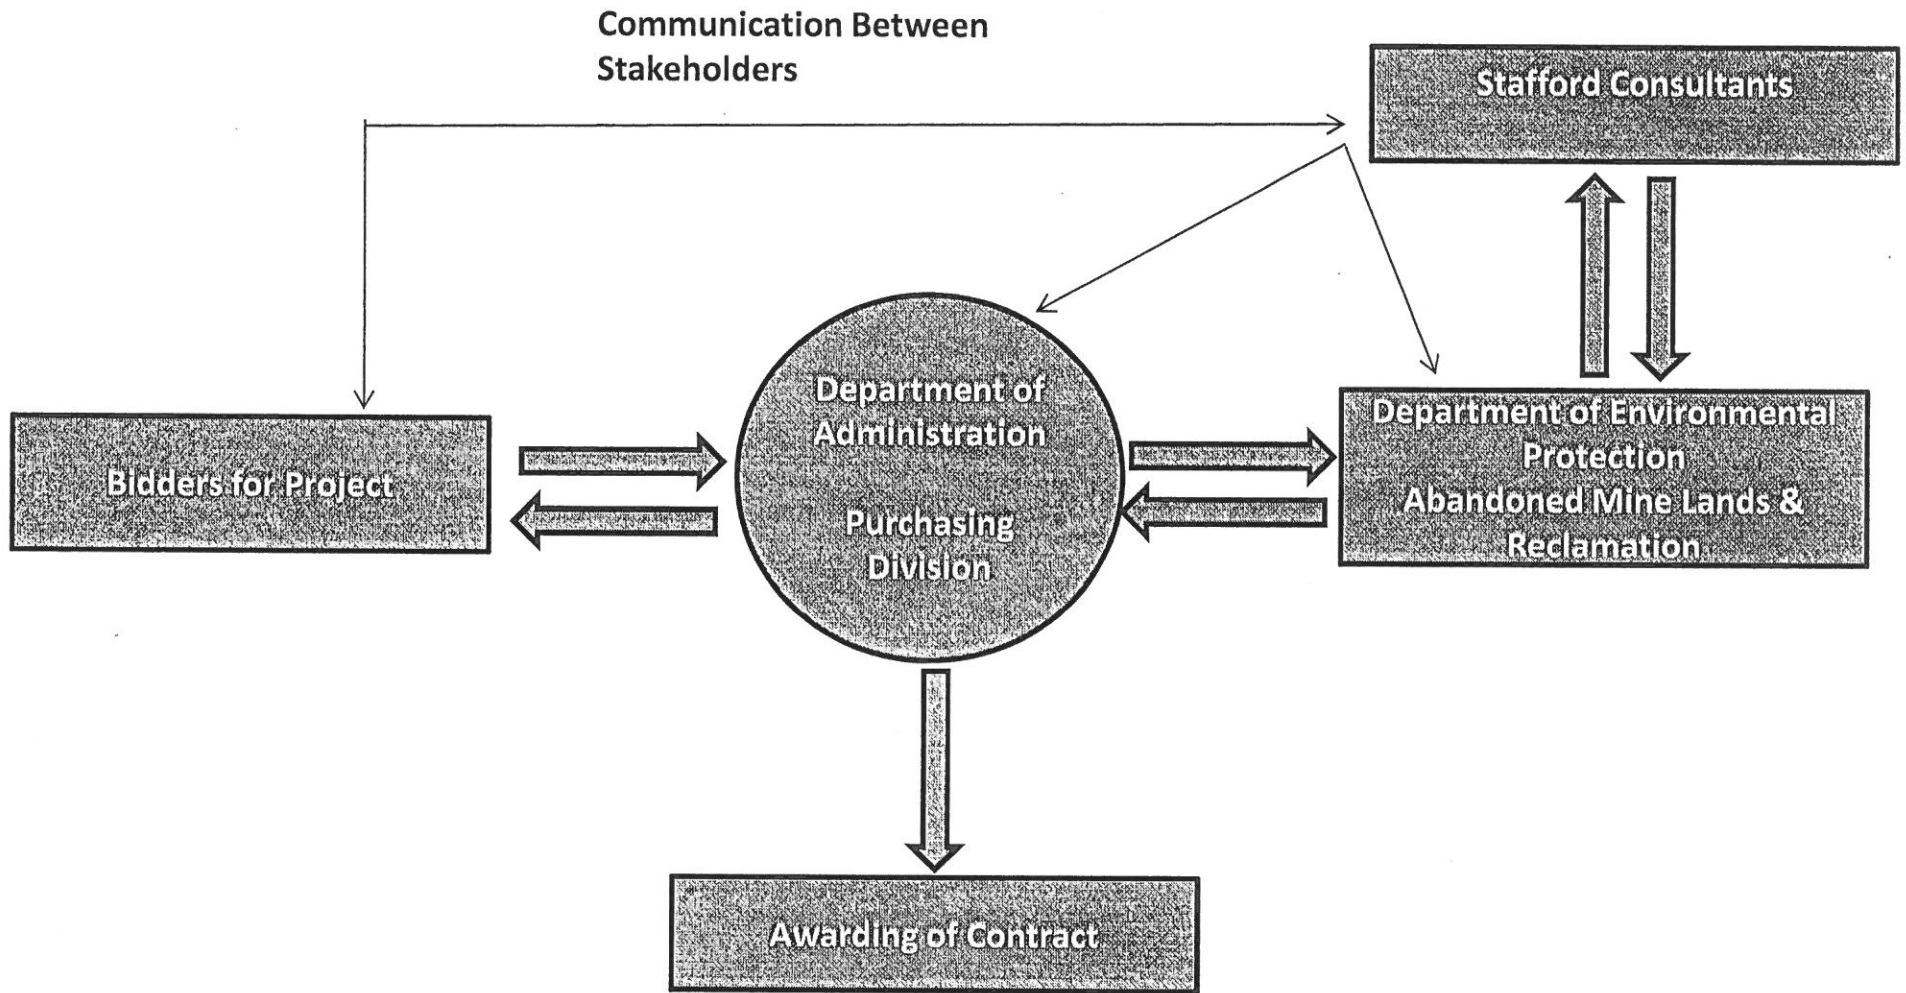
Communication Between Stakeholders

Stafford Consultants

Bidders for Project

Department of Administration

Purchasing Division

Department of Environmental Protection
Abandoned Mine Lands & Reclamation

Awarding of Contract